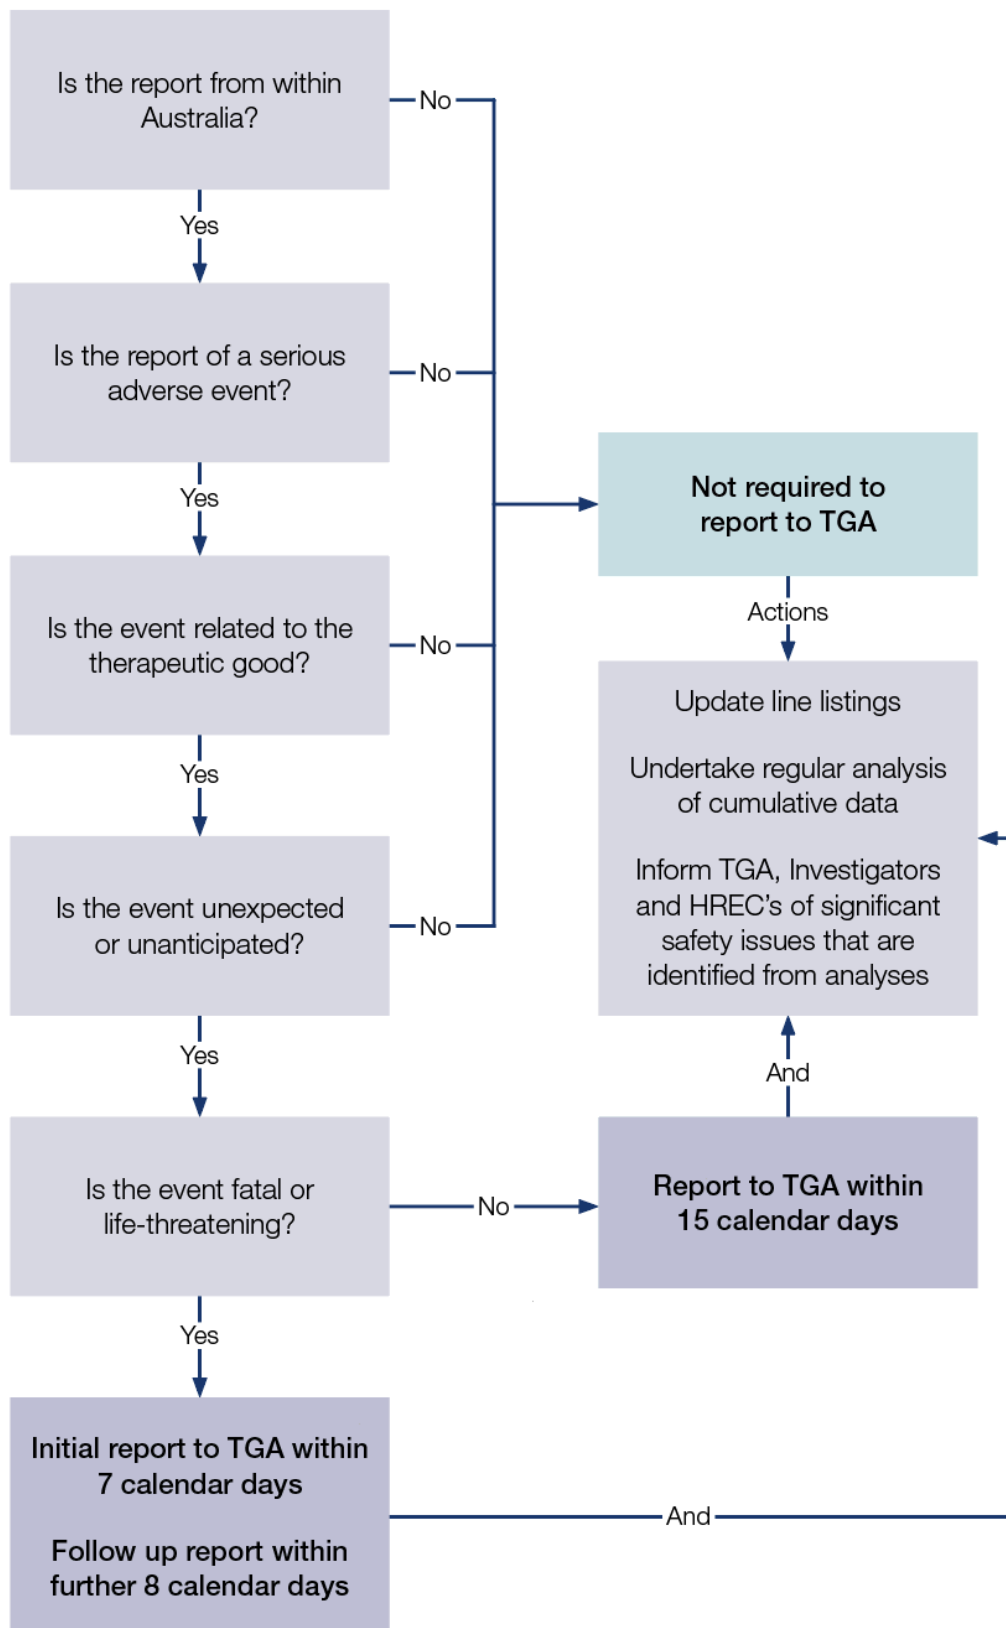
Is the report from within Australia?

No

Yes

Is the report of a serious adverse event?

No

Yes

Not required to report to TGA

Actions

Is the event related to the therapeutic good?

No

Update line listings

Undertake regular analysis of cumulative data

Inform TGA, Investigators and HREC's of significant safety issues that are identified from analyses

Yes

Is the event unexpected or unanticipated?

No

Yes

And

Is the event fatal or life-threatening?

No

Report to TGA within 15 calendar days

Yes

Initial report to TGA within 7 calendar days

Follow up report within further 8 calendar days

And